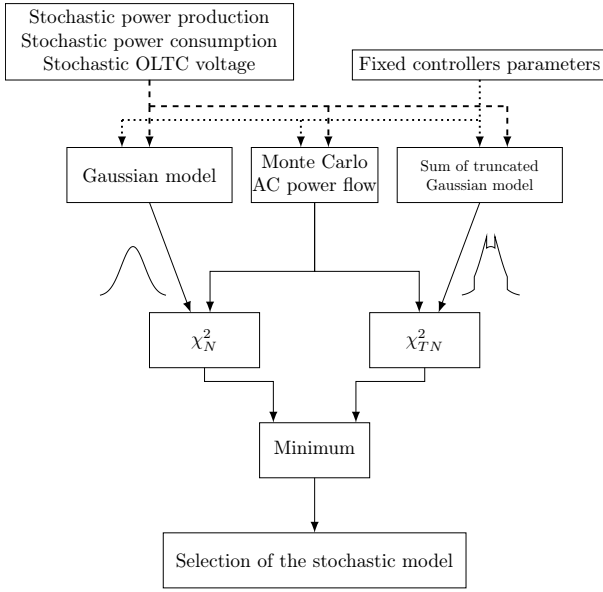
Stochastic power production
Stochastic power consumption
Stochastic OLTC voltage

Fixed controllers parameters

Gaussian model

Monte Carlo
AC power flow

Sum of truncated
Gaussian model

$\chi^2_N$

$\chi^2_{TN}$

Minimum

Selection of the stochastic model